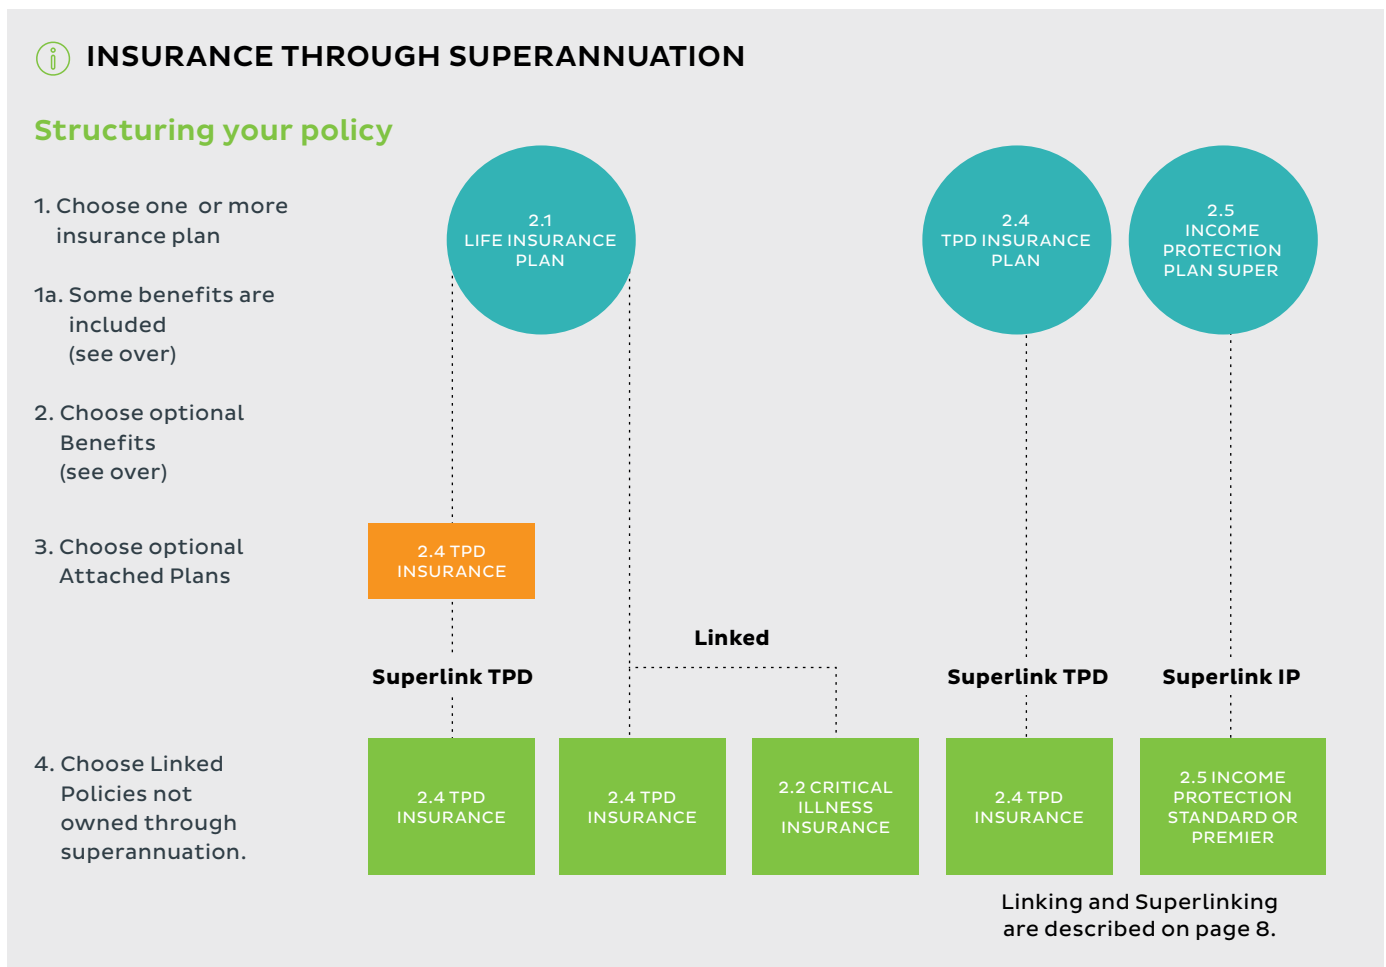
INSURANCE THROUGH SUPERANNUATION

Structuring your policy

1. Choose one or more insurance plan

1a. Some benefits are included (see over)

2. Choose optional Benefits (see over)

3. Choose optional Attached Plans

4. Choose Linked Policies not owned through superannuation.

2.1 LIFE INSURANCE PLAN

2.4 TPD INSURANCE PLAN

2.5 INCOME PROTECTION PLAN SUPER

2.4 TPD INSURANCE

Linked

Superlink TPD

Superlink TPD

Superlink IP

2.4 TPD INSURANCE

2.4 TPD INSURANCE

2.2 CRITICAL ILLNESS INSURANCE

2.4 TPD INSURANCE

2.5 INCOME PROTECTION STANDARD OR PREMIER

Linking and Superlinking are described on page 8.